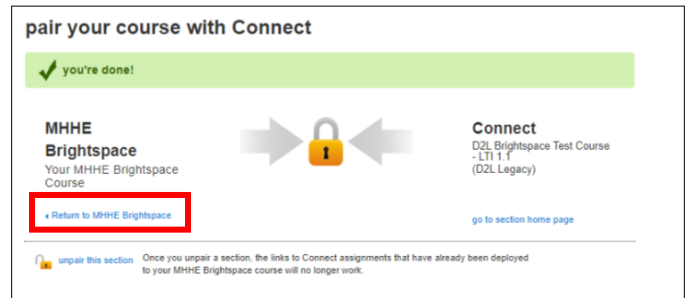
pair your course with Connect

you're done!

MHHE Brightspace
Your MHHE Brightspace Course

Connect
D2L Brightspace Test Course - LTI 1.1
(D2L Legacy)

◂ Return to MHHE Brightspace

go to section home page

unpair this section Once you unpair a section, the links to Connect assignments that have already been deployed to your MHHE Brightspace course will no longer work.